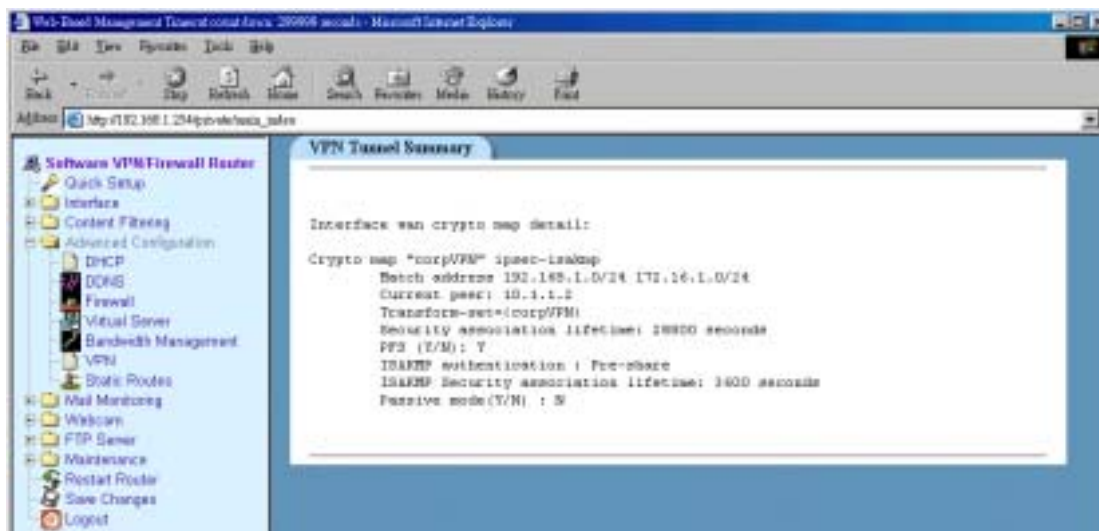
Web-Based Management Timeout countdown: 299806 seconds - Microsoft Internet Explorer

File Edit View Favorites Tools Help

Back Forward Stop Refresh Home Search Favorites Media History Print

Address http://192.168.1.254/private/main_index

Software VPN/Firewall Router
Quick Setup
Interface
Content Filtering
Advanced Configuration
DHCP
DDNS
Firewall
Virtual Server
Bandwidth Management
VPN
Static Routes
Mail Monitoring
Webcam
FTP Server
Maintenance
Restart Router
Save Changes
Logout

VPN Tunnel Summary

Interface wan crypto map detail:

Crypto map "corpVPN" ipsec-isakmp
Match address 192.168.1.0/24 172.16.1.0/24
Current peer: 10.1.1.2
Transform-set=(corpVPN)
Security association lifetime: 28800 seconds
PFS (Y/N): Y
ISAKMP authentication : Pre-share
ISAKMP Security association lifetime: 3600 seconds
Passive mode(Y/N) : N